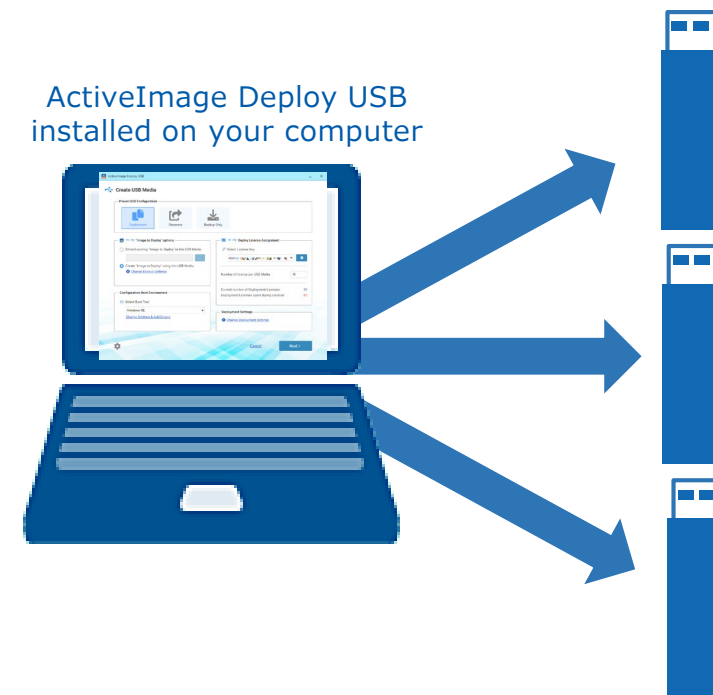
ActiveImage Deploy USB installed on your computer

ActiveImage Deploy USB

Create USB Media

Deployment

Recovery

Backup Only

"Image to Deploy" options

Deploy License Assignment

Select License Key

Windows PE

Cancel

Next >

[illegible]